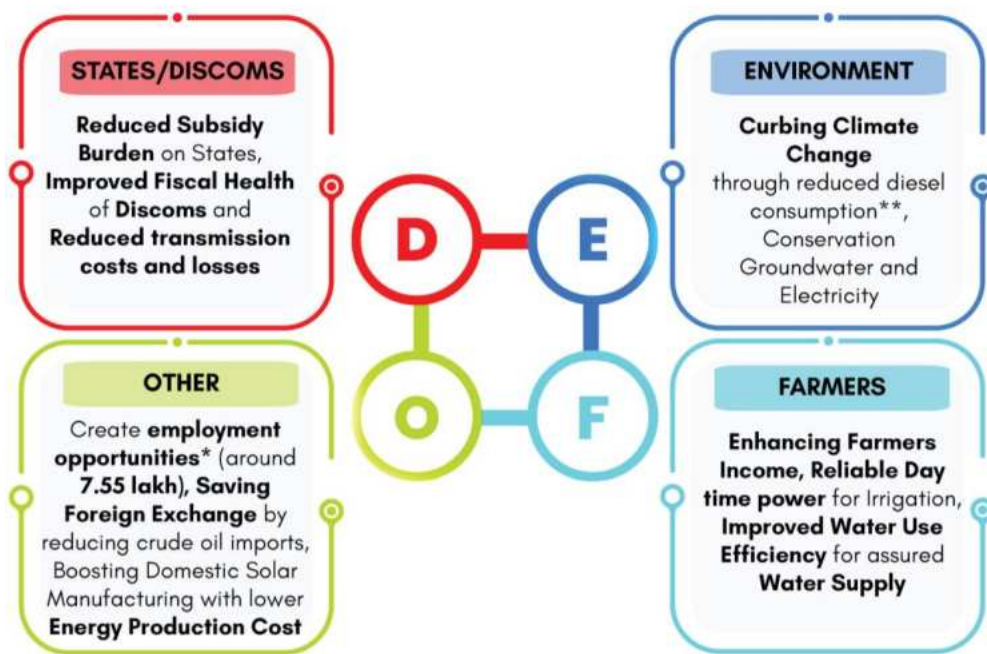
STATES/DISCOMS

Reduced Subsidy Burden on States, Improved Fiscal Health of Discoms and Reduced transmission costs and losses

ENVIRONMENT

Curbing Climate Change through reduced diesel consumption**, Conservation Groundwater and Electricity

D

E

O

F

OTHER

Create employment opportunities* (around 7.55 lakh), Saving Foreign Exchange by reducing crude oil imports, Boosting Domestic Solar Manufacturing with lower Energy Production Cost

FARMERS

Enhancing Farmers Income, Reliable Day time power for Irrigation, Improved Water Use Efficiency for assured Water Supply